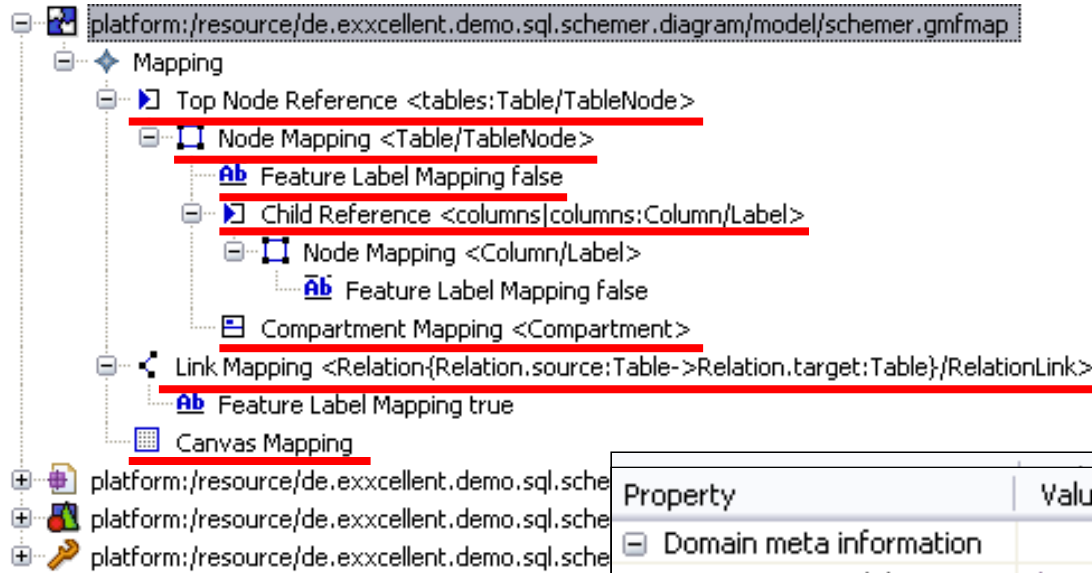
platform:/resource/de.exxcellent.demo.sql.schemer.diagram/model/schemer.gmfmap
Mapping
Top Node Reference <tables:Table/TableNode>
Node Mapping <Table/TableNode>
Ab Feature Label Mapping false
Child Reference <columns|columns:Column/Label>
Node Mapping <Column/Label>
Ab Feature Label Mapping false
Compartment Mapping <Compartment>
Link Mapping <Relation{Relation.source:Table->Relation.target:Table}/RelationLink>
Ab Feature Label Mapping true
Canvas Mapping
platform:/resource/de.exxcellent.demo.sql.sche
platform:/resource/de.exxcellent.demo.sql.sche
platform:/resource/de.exxcellent.demo.sql.sche

| Property | Valu |
|---|---|
| Domain meta information | |